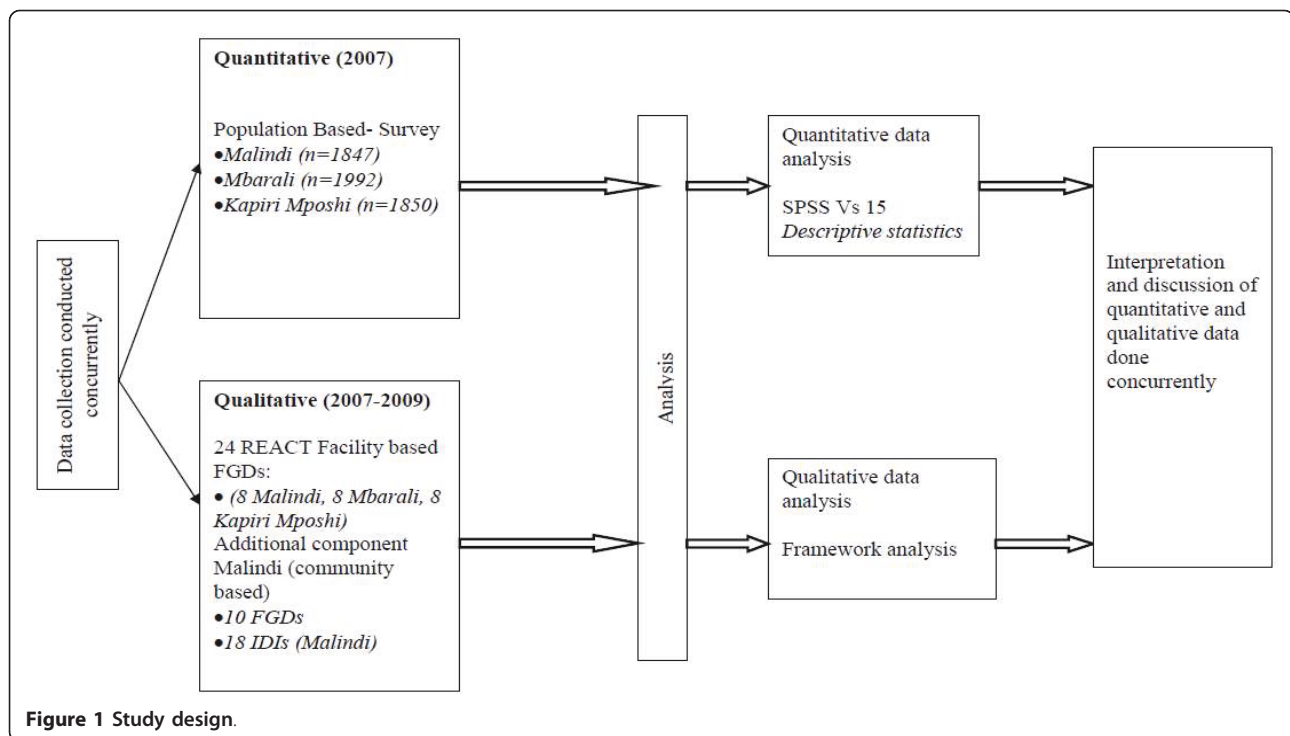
Data collection conducted concurrently

Quantitative (2007)

Population Based- Survey
•Malindi (n=1847)
•Mbarali (n=1992)
•Kapiri Mposhi (n=1850)

Qualitative (2007-2009)

24 REACT Facility based FGDs:
• (8 Malindi, 8 Mbarali, 8 Kapiri Mposhi)
Additional component Malindi (community based)
•10 FGDs
•18 IDIs (Malindi)

Analysis

Quantitative data analysis

SPSS Vs 15
Descriptive statistics

Qualitative data analysis

Framework analysis

Interpretation and discussion of quantitative and qualitative data done concurrently

Figure 1 Study design.